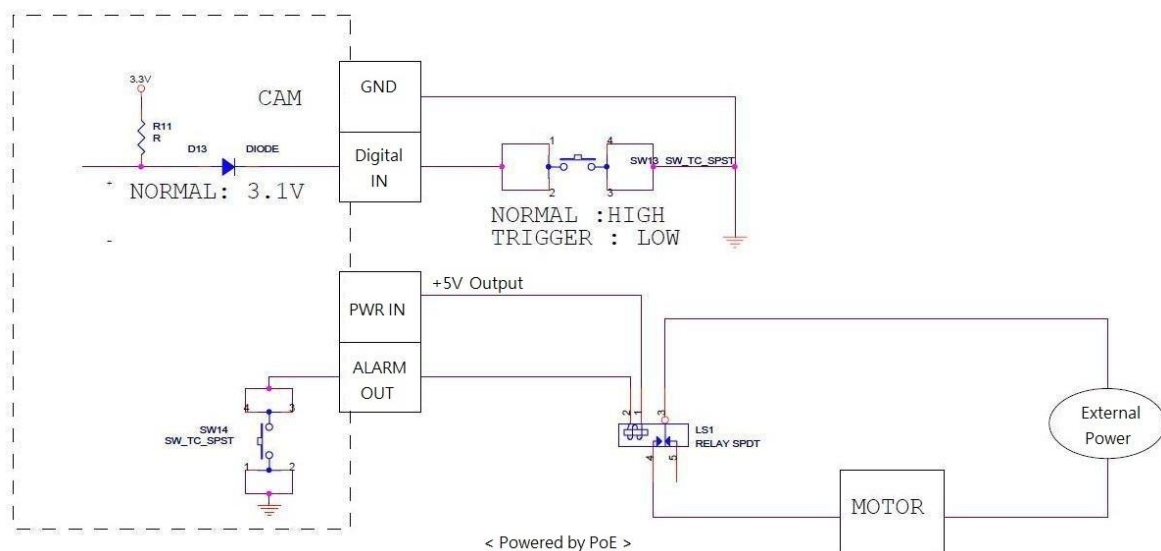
3.3V
R11
R
D13
DIODE
CAM
NORMAL: 3.1V
GND
Digital
IN
1
2
4
3
SW13 SW_TC_SPST
NORMAL :HIGH
TRIGGER : LOW
+5V Output
PWR IN
ALARM
OUT
4
3
SW14
SW_TC_SPST
1
2
2
1
3
4
5
LS1
RELAY SPDT
External
Power
MOTOR
< Powered by PoE >